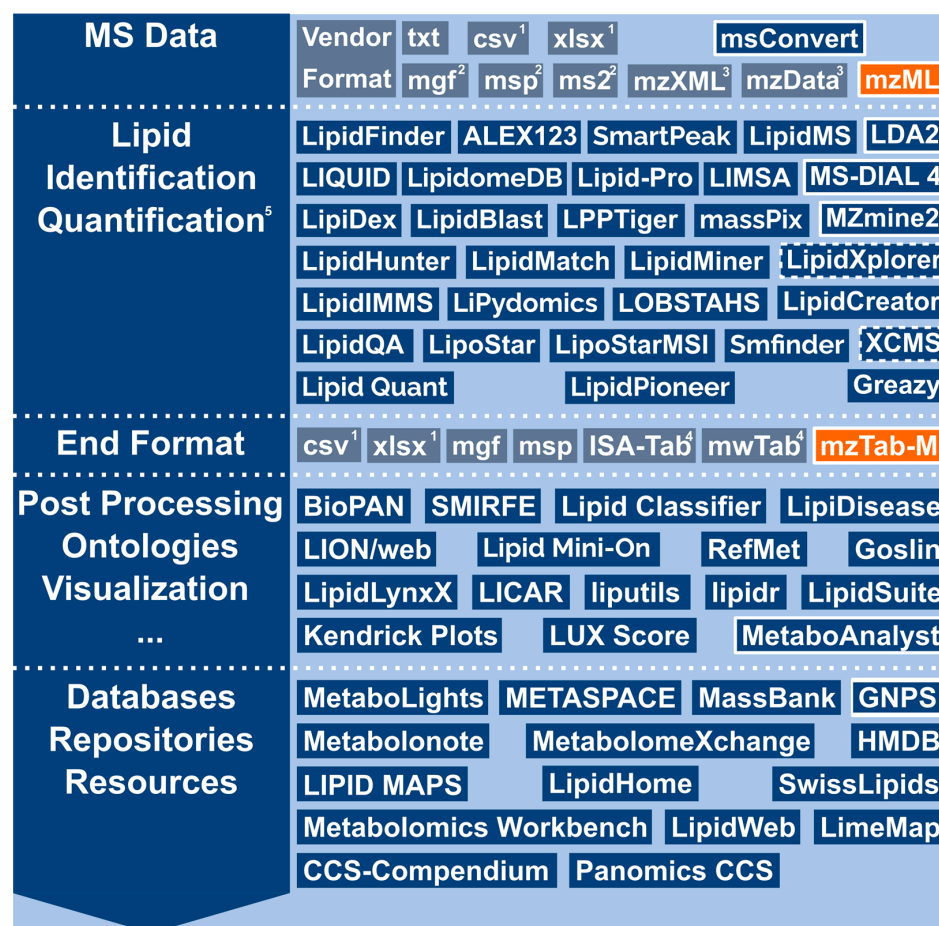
MS Data

Vendor txt csv$^1$ xlsx$^1$ msConvert
Format mgf$^2$ msp$^2$ ms2$^2$ mzXML$^3$ mzData$^3$ mzML

Lipid Identification Quantification$^5$

LipidFinder ALEX123 SmartPeak LipidMS LDA2
LIQUID LipidomeDB Lipid-Pro LIMSA MS-DIAL 4
LipiDex LipidBlast LPPTiger massPix MZmine2
LipidHunter LipidMatch LipidMiner LipidXplorer
LipidIMMS LiPydomics LOBSTAHS LipidCreator
LipidQA LipoStar LipoStarMSI Smfinder XCMS
Lipid Quant LipidPioneer Greazy

End Format

csv$^1$ xlsx$^1$ mgf msp ISA-Tab$^4$ mwTab$^4$ mzTab-M

Post Processing Ontologies Visualization ...

BioPAN SMIRFE Lipid Classifier LipiDisease
LION/web Lipid Mini-On RefMet Goslin
LipidLynxX LICAR liputils lipidr LipidSuite
Kendrick Plots LUX Score MetaboAnalyst

Databases Repositories Resources

MetaboLights METASPACE MassBank GNPS
Metabolonote MetabolomeXchange HMDB
LIPID MAPS LipidHome SwissLipids
Metabolomics Workbench LipidWeb LimeMap
CCS-Compendium Panomics CCS